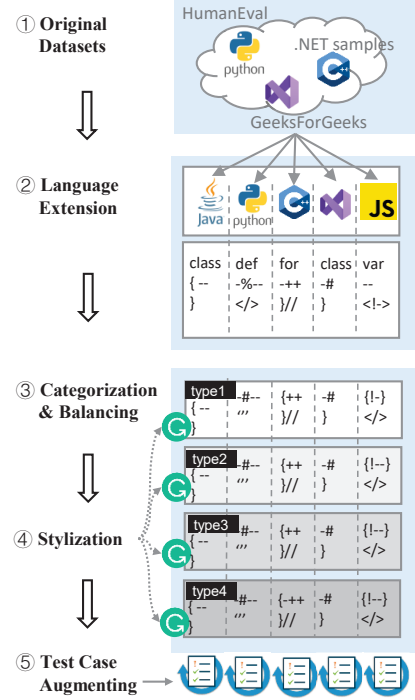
① Original Datasets

HumanEval
python
.NET samples
GeeksForGeeks

② Language Extension

Java
python
JS

| class { -- } | def -%-- </> | for -++ }// | class -# } | var -- <!-> |
|---|---|---|---|---|

③ Categorization & Balancing

type1
{ -- }
-#-- ,,,
{++ }//
-# }
{!-} </>

④ Stylization

type2
{ -- }
-#-- ,,,
{++ }//
-# }
{!--} </>

type3
{ -- }
-#-- ,,,
{++ }//
-# }
{!--} </>

type4
{ -- }
-#-- ,,,
{-++ }//
-# }
{!--} </>

⑤ Test Case Augmenting